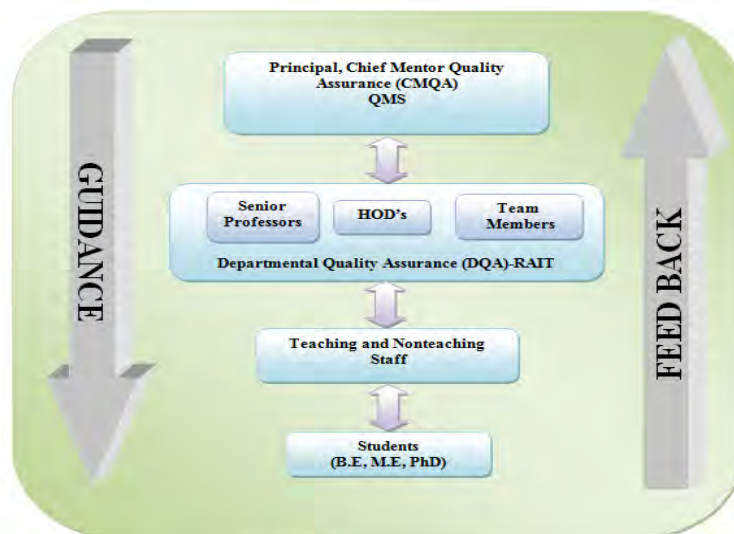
GUIDANCE

Principal, Chief Mentor Quality Assurance (CMQA) QMS

Senior Professors

HOD's

Team Members

Departmental Quality Assurance (DQA)-RAIT

Teaching and Nonteaching Staff

Students (B.E, M.E, PhD)

FEED BACK